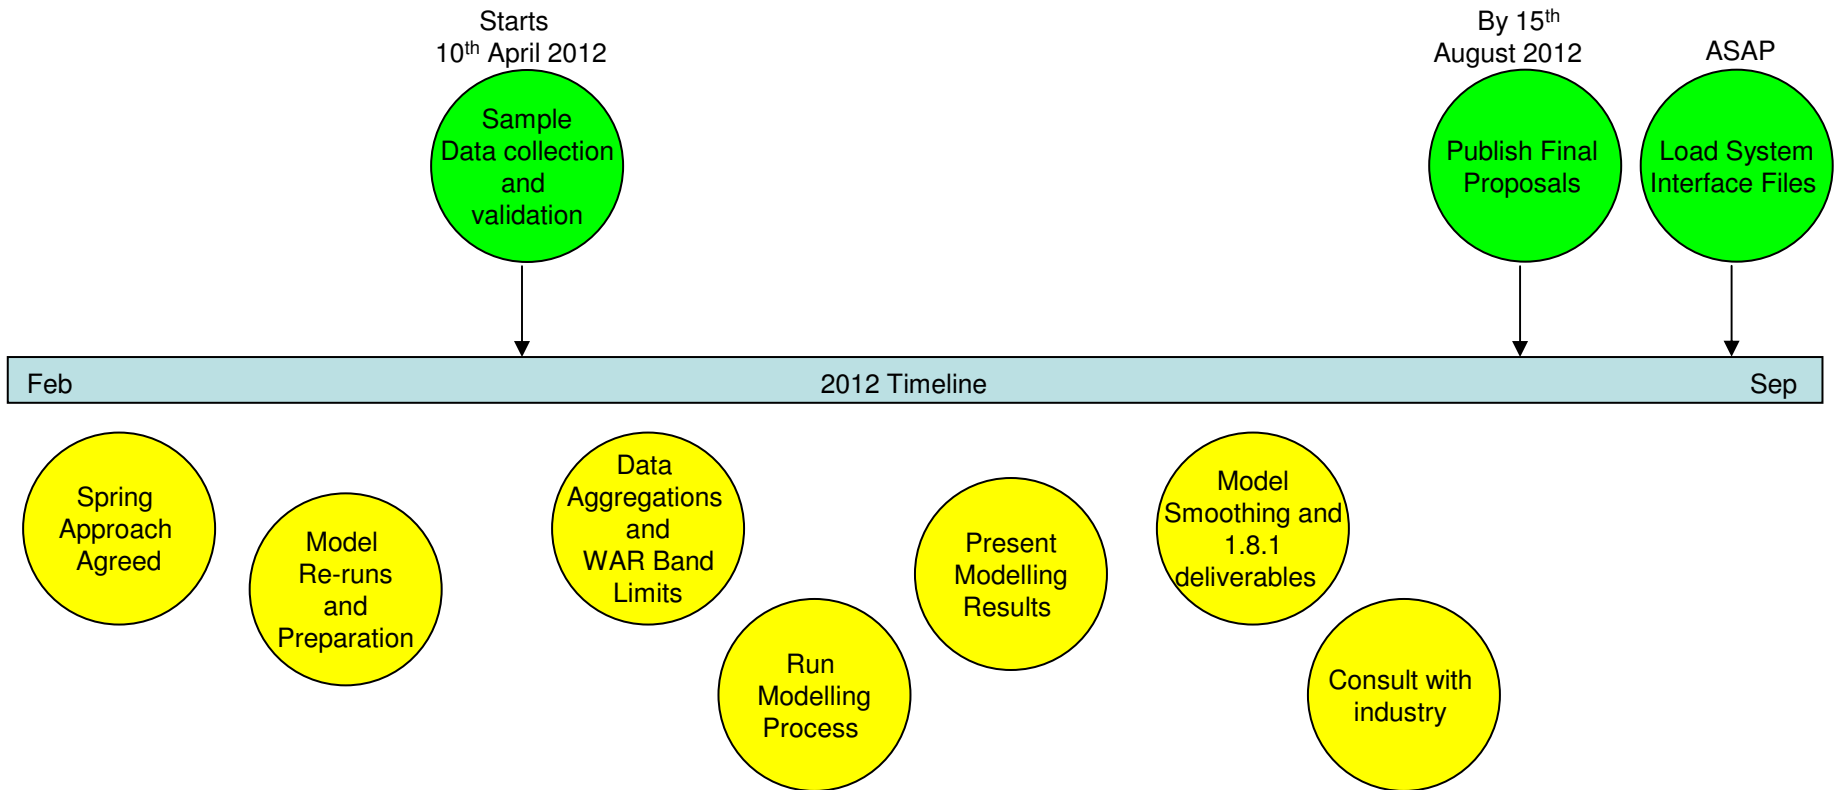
Starts
10$^{th}$ April 2012

Sample Data collection and validation

By 15$^{th}$
August 2012

Publish Final Proposals

ASAP

Load System Interface Files

Feb

2012 Timeline

Sep

Spring Approach Agreed

Model Re-runs and Preparation

Data Aggregations and WAR Band Limits

Run Modelling Process

Present Modelling Results

Model Smoothing and 1.8.1 deliverables

Consult with industry